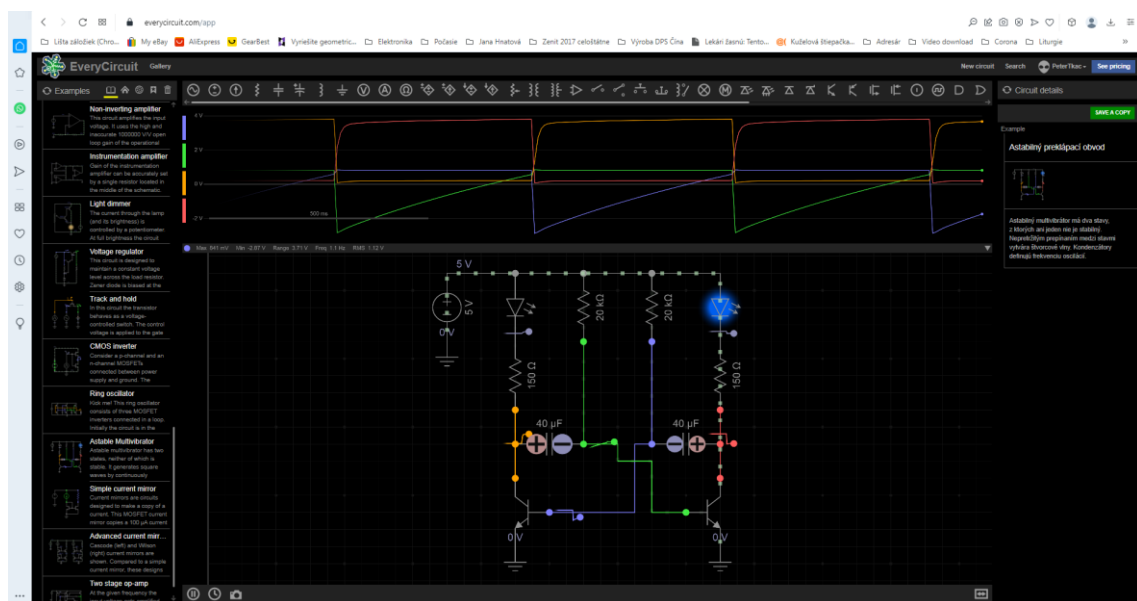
everycircuit.com/app

Lišta záložiek (Chro... My eBay AliExpress GearBest Vyriešite geometric... Elektronika Počasie Jana Hnatová Zenit 2017 celoštátne Výroba DPS Čína Lekári žasnú: Tento... Kuželová štiepačka... Adresár Video download Corona Liturgie

EveryCircuit Gallery

New circuit Search PeterTkac See pricing

Examples

Non-inverting amplifier
This circuit amplifies the input voltage. It uses the high and inaccurate 1000000 V/V open loop gain of the operational

Instrumentation amplifier
Gain of the instrumentation amplifier can be accurately set by a single resistor located in the middle of the schematic.

Light dimmer
The current through the lamp (and its brightness) is controlled by a potentiometer. At full brightness the circuit

Voltage regulator
This circuit is designed to maintain a constant voltage level across the load resistor. Zener diode is biased at the

Track and hold
In this circuit the transistor behaves as a voltage-controlled switch. The control voltage is applied to the gate

CMOS inverter
Consider a p-channel and an n-channel MOSFETs connected between power supply and ground. The

Ring oscillator
Kick me! This ring oscillator consists of three MOSFET inverters connected in a loop. Initially the circuit is in the

Astable Multivibrator
Astable multivibrator has two states, neither of which is stable. It generates square waves by continuously

Simple current mirror
Current mirrors are circuits designed to make a copy of a current. This MOSFET current mirror copies a 100 µA current

Advanced current mirr...
Cascode (left) and Wilson (right) current mirrors are shown. Compared to a simple current mirror, these designs

Two stage op-amp
At the given frequency the

4 V
2 V
0 V
-2 V
500 ms

Max 841 mV Min -2.87 V Range 3.71 V Freq 1.1 Hz RMS 1.12 V

5 V
5 V
0 V
20 kΩ
20 kΩ
150 Ω
150 Ω
40 µF
40 µF
0 V
0 V

Circuit details
SAVE A COPY
Example
Astabilný preklápací obvod

Astabilný multivibrátor má dva stavy, z ktorých ani jeden nie je stabilný. Neprestajným prepínaním medzi stavmi vytvára štvorcové vlny. Kondenzátory definujú frekvenciu oscilácií.